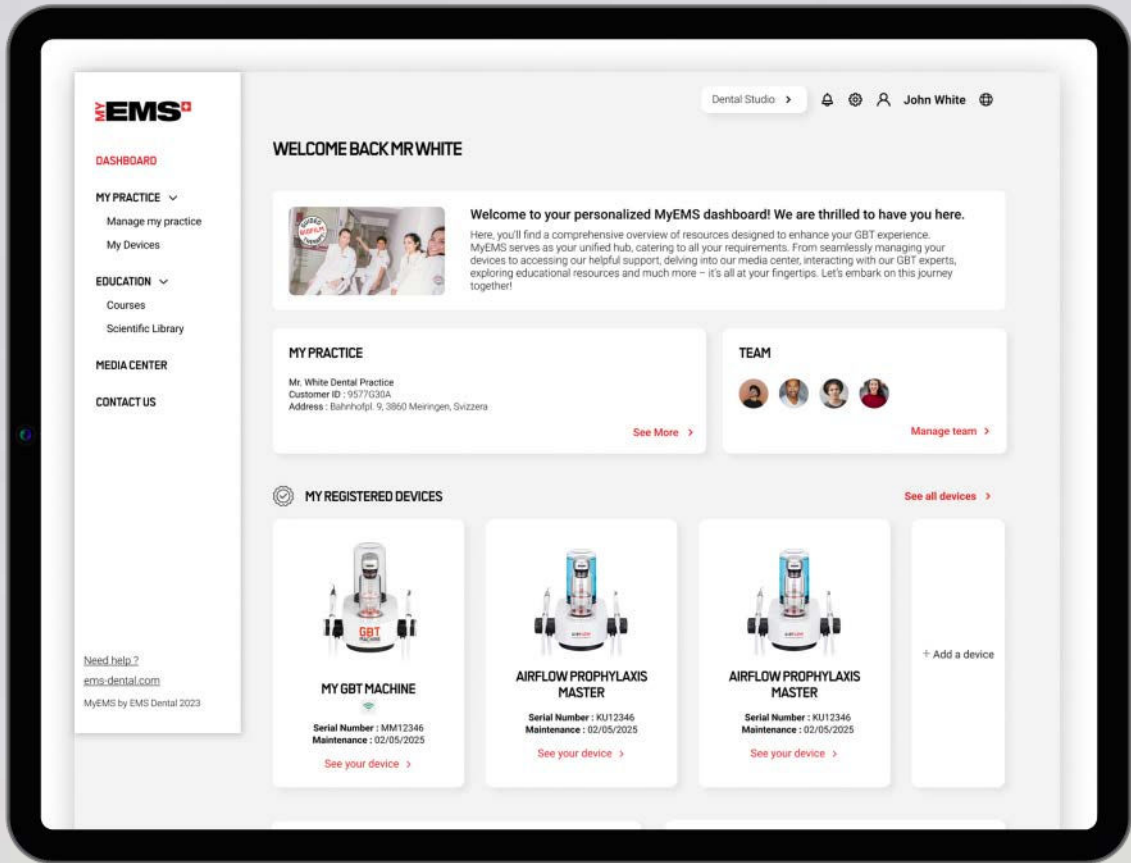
MY EMS

DASHBOARD

MY PRACTICE
Manage my practice
My Devices

EDUCATION
Courses
Scientific Library

MEDIA CENTER

CONTACT US

Need help ?
ems-dental.com
MyEMS by EMS Dental 2023

Dental Studio >

John White

WELCOME BACK MR WHITE

Welcome to your personalized MyEMS dashboard! We are thrilled to have you here.
Here, you'll find a comprehensive overview of resources designed to enhance your GBT experience. MyEMS serves as your unified hub, catering to all your requirements. From seamlessly managing your devices to accessing our helpful support, delving into our media center, interacting with our GBT experts, exploring educational resources and much more – it's all at your fingertips. Let's embark on this journey together!

MY PRACTICE
Mr. White Dental Practice
Customer ID : 9577G30A
Address : Bahnhofpl. 9, 3860 Meiringen, Svizzera
See More >

TEAM
Manage team >

MY REGISTERED DEVICES
See all devices >

MY GBT MACHINE
Serial Number : MM12346
Maintenance : 02/05/2025
See your device >

AIRFLOW PROPHYLAXIS MASTER
Serial Number : KU12346
Maintenance : 02/05/2025
See your device >

AIRFLOW PROPHYLAXIS MASTER
Serial Number : KU12346
Maintenance : 02/05/2025
See your device >

+ Add a device